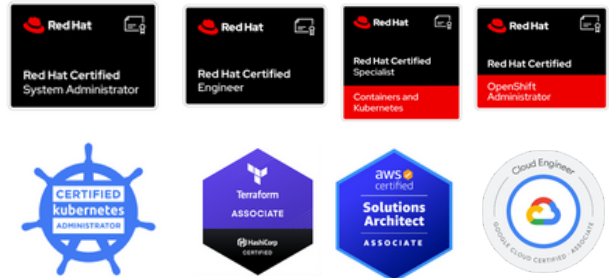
Red Hat

Red Hat Certified System Administrator

Red Hat

Red Hat Certified Engineer

Red Hat

Red Hat Certified Specialist

Containers and Kubernetes

Red Hat

Red Hat Certified

OpenShift Administrator

CERTIFIED kubernetes ADMINISTRATOR

Terraform ASSOCIATE HashiCorp CERTIFIED

aws certified Solutions Architect ASSOCIATE

Cloud Engineer GOOGLE CLOUD CERTIFIED · ASSOCIATE